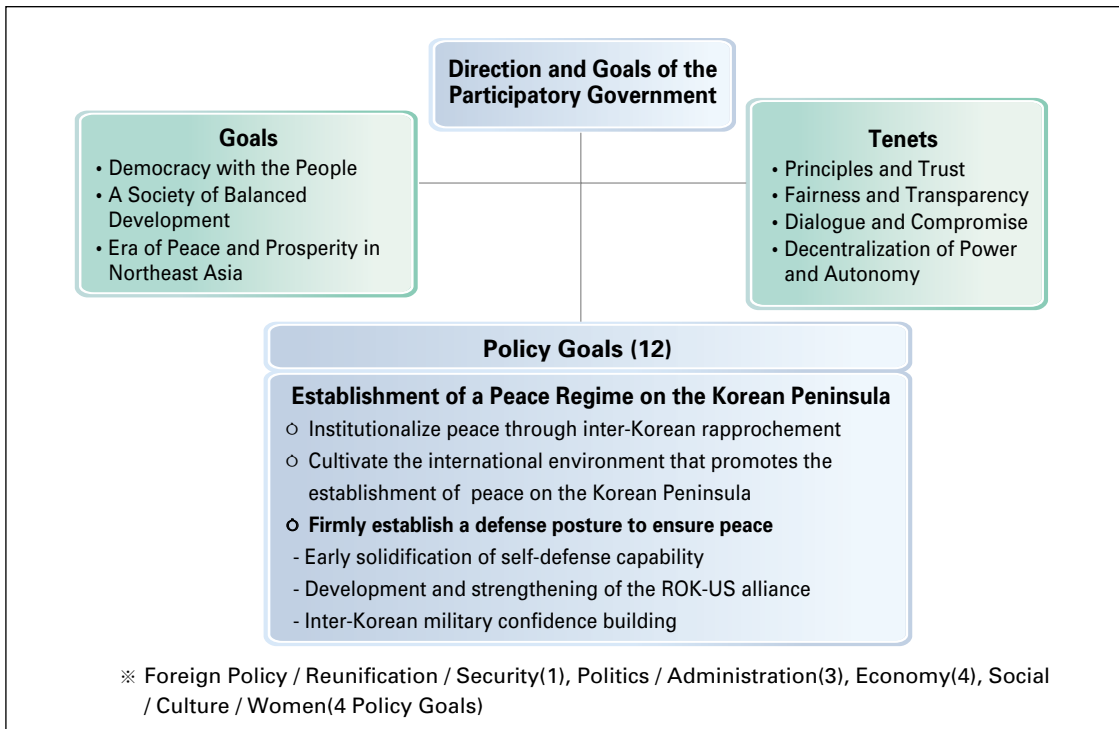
Direction and Goals of the Participatory Government

Goals
• Democracy with the People
• A Society of Balanced Development
• Era of Peace and Prosperity in Northeast Asia

Tenets
• Principles and Trust
• Fairness and Transparency
• Dialogue and Compromise
• Decentralization of Power and Autonomy

Policy Goals (12)

Establishment of a Peace Regime on the Korean Peninsula
○ Institutionalize peace through inter-Korean rapprochement
○ Cultivate the international environment that promotes the establishment of peace on the Korean Peninsula
○ Firmly establish a defense posture to ensure peace
- Early solidification of self-defense capability
- Development and strengthening of the ROK-US alliance
- Inter-Korean military confidence building

※ Foreign Policy / Reunification / Security(1), Politics / Administration(3), Economy(4), Social / Culture / Women(4 Policy Goals)